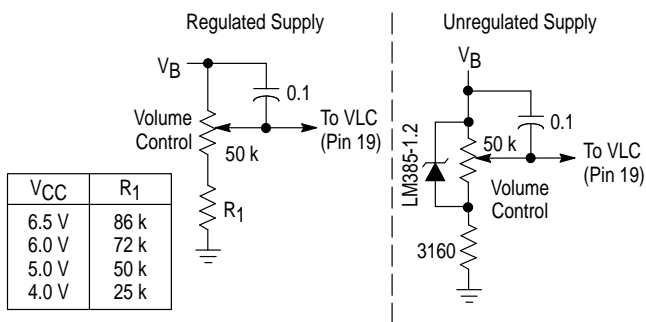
Regulated Supply

$V_B$

0.1

Volume Control

To VLC (Pin 19)

50 k

| $V_{CC}$ | $R_1$ |
|---|---|
| 6.5 V | 86 k |
| 6.0 V | 72 k |
| 5.0 V | 50 k |
| 4.0 V | 25 k |

$R_1$

Unregulated Supply

$V_B$

0.1

LM385-1.2

50 k

To VLC (Pin 19)

Volume Control

3160